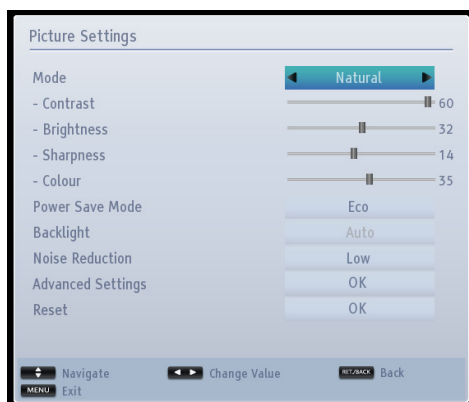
Picture Settings

| | |
|---|---|
| Mode | Natural |
| - Contrast | 60 |
| - Brightness | 32 |
| - Sharpness | 14 |
| - Colour | 35 |
| Power Save Mode | Eco |
| Backlight | Auto |
| Noise Reduction | Low |
| Advanced Settings | OK |
| Reset | OK |

Navigate
MENU Exit
Change Value
RET/BACK Back